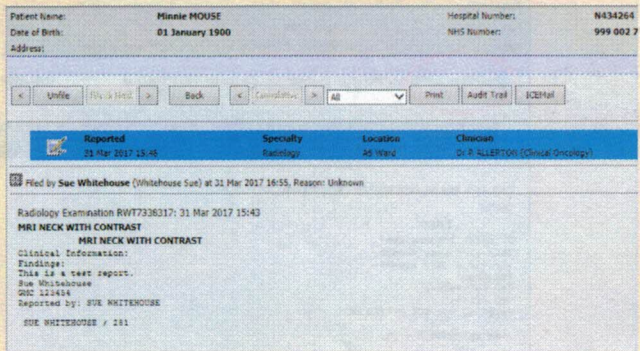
Patient Name: Minnie MOUSE
Date of Birth: 01 January 1900
Address:

Hospital Number: N434264
NHS Number: 999 002 7

< Unfile File & Next > Back < Cumulative > All Print Audit Trail ICEMail

Reported 31 Mar 2017 15:46
Specialty Radiology
Location A5 Ward
Clinician Dr P ALLERTON (Clinical Oncology)

Filed by Sue Whitehouse (Whitehouse Sue) at 31 Mar 2017 16:55, Reason: Unknown

Radiology Examination RWT7336317: 31 Mar 2017 15:43
MRI NECK WITH CONTRAST
MRI NECK WITH CONTRAST
Clinical Information:
Findings:
This is a test report.
Sue Whitehouse
GMC 123456
Reported by: SUE WHITEHOUSE

SUE WHITEHOUSE / 281